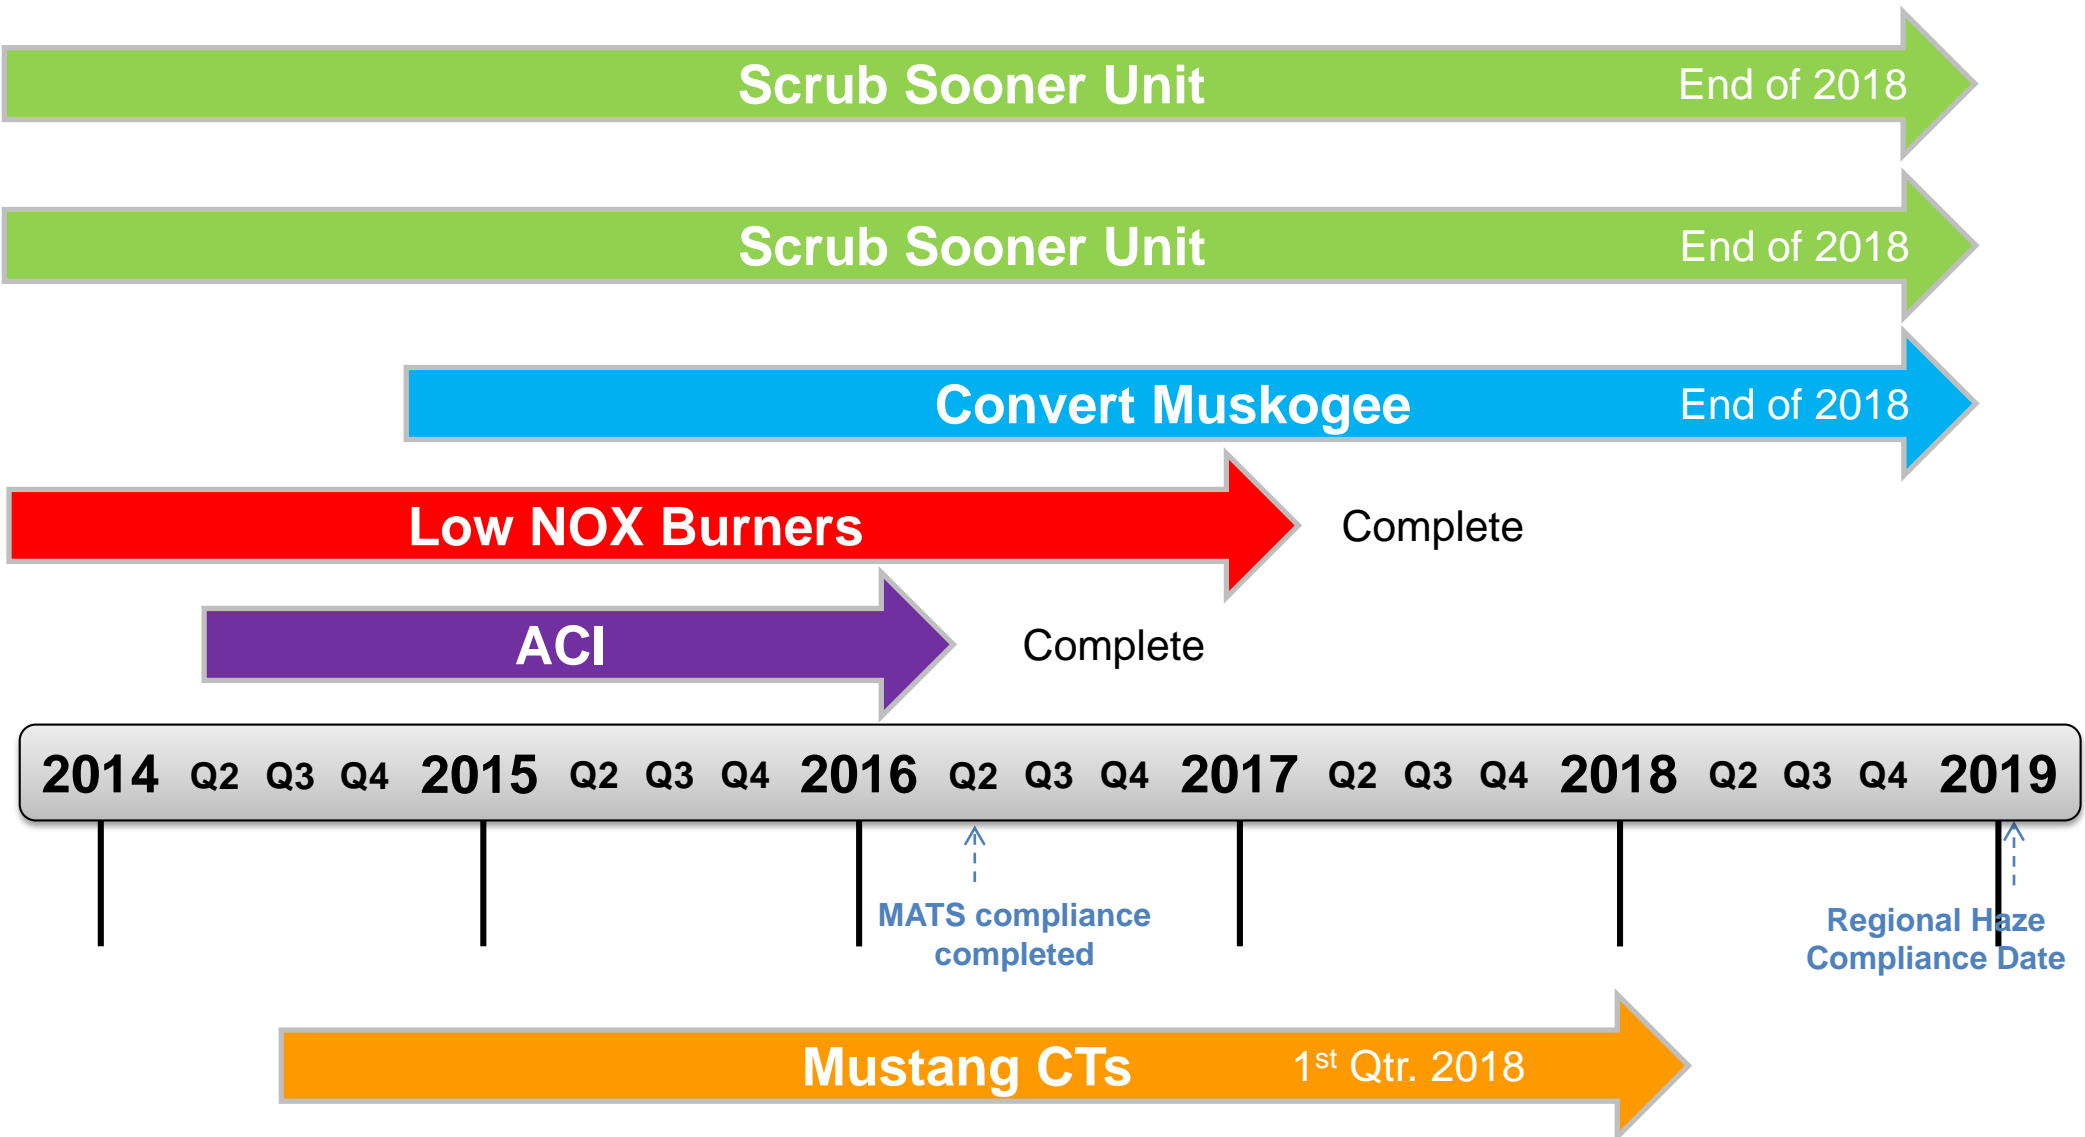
Scrub Sooner Unit End of 2018

Scrub Sooner Unit End of 2018

Convert Muskogee End of 2018

Low NOX Burners

Complete

ACI

Complete

2014 Q2 Q3 Q4 2015 Q2 Q3 Q4 2016 Q2 Q3 Q4 2017 Q2 Q3 Q4 2018 Q2 Q3 Q4 2019

MATS compliance completed

Regional Haze Compliance Date

Mustang CTs $1^{st}$ Qtr. 2018